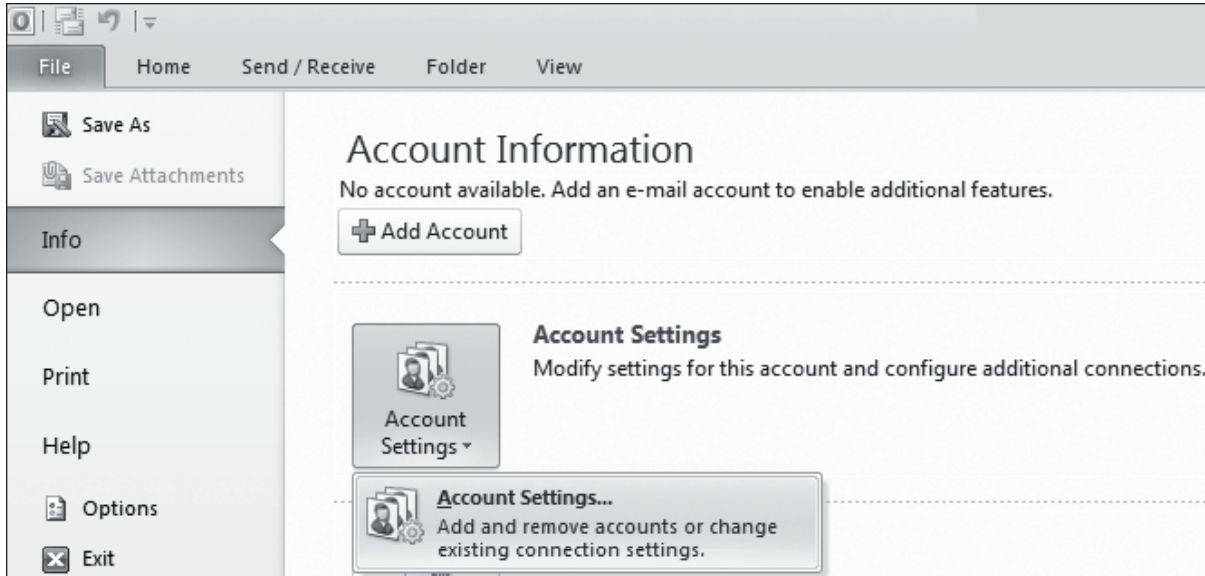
File Home Send / Receive Folder View

Save As

Save Attachments

Info

Open

Print

Help

Options

Exit

Account Information

No account available. Add an e-mail account to enable additional features.

Add Account

Account Settings

Modify settings for this account and configure additional connections.

Account Settings

Account Settings...

Add and remove accounts or change existing connection settings.